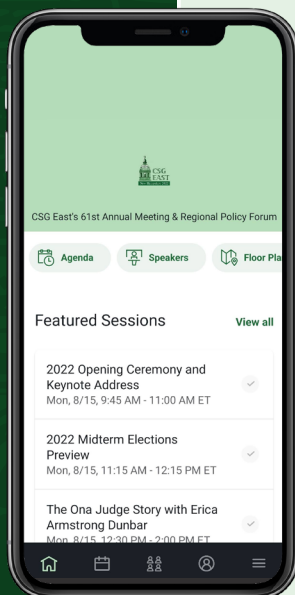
CSG EAST

CSG East's 61st Annual Meeting & Regional Policy Forum

Agenda

Speakers

Floor Pla

Featured Sessions

View all

2022 Opening Ceremony and Keynote Address
Mon, 8/15, 9:45 AM - 11:00 AM ET

2022 Midterm Elections Preview
Mon, 8/15, 11:15 AM - 12:15 PM ET

The Ona Judge Story with Erica Armstrong Dunbar
Mon, 8/15, 12:30 PM - 2:00 PM ET